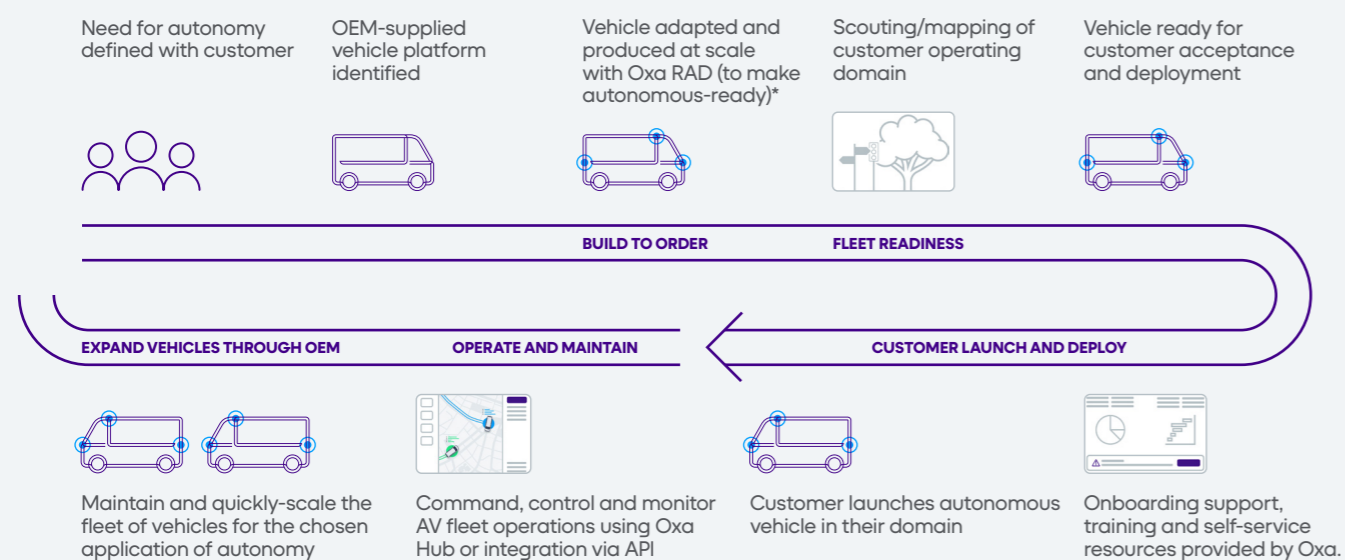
Need for autonomy defined with customer

OEM-supplied vehicle platform identified

Vehicle adapted and produced at scale with Oxa RAD (to make autonomous-ready)*

Scouting/mapping of customer operating domain

Vehicle ready for customer acceptance and deployment

BUILD TO ORDER

FLEET READINESS

EXPAND VEHICLES THROUGH OEM

OPERATE AND MAINTAIN

CUSTOMER LAUNCH AND DEPLOY

Maintain and quickly-scale the fleet of vehicles for the chosen application of autonomy

Command, control and monitor AV fleet operations using Oxa Hub or integration via API

Customer launches autonomous vehicle in their domain

Onboarding support, training and self-service resources provided by Oxa.